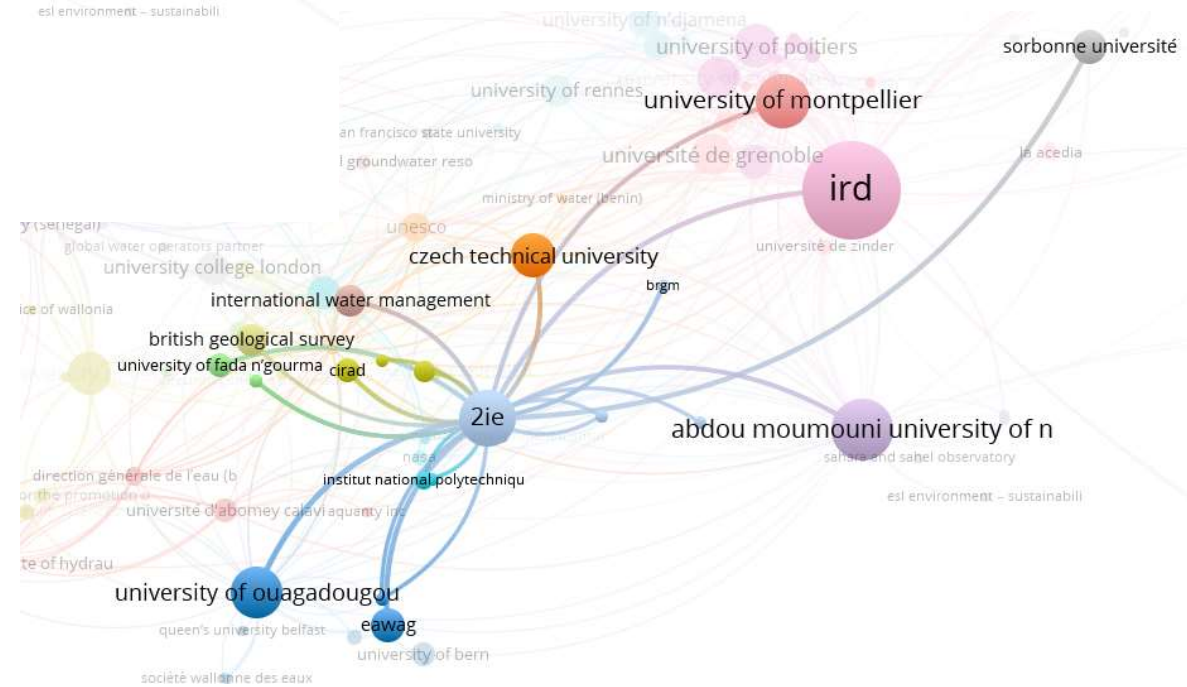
esl environment – sustainabili

university of n'djamena

university of poitiers

sorbonne université

university of rennes

university of montpellier

an francisco state university

groundwater reso

université de grenoble

la acedia

ird

ministry of water (benin)

y (senegal)

global water operators partner

unesco

czech technical university

université de zinder

university college london

brgm

international water management

ice of wallonia

british geological survey

university of fada n'gourma

cirad

2ie

abdou moumouni university of n

nasa

sahara and sahel observatory

direction générale de l'eau (b

institut national polytechniqu

or the promotion o

esl environment – sustainabili

université d'abomey calavi

aquanty inc

te of hydrau

university of ouagadougou

queen's university belfast

eawag

university of bern

société wallonne des eaux